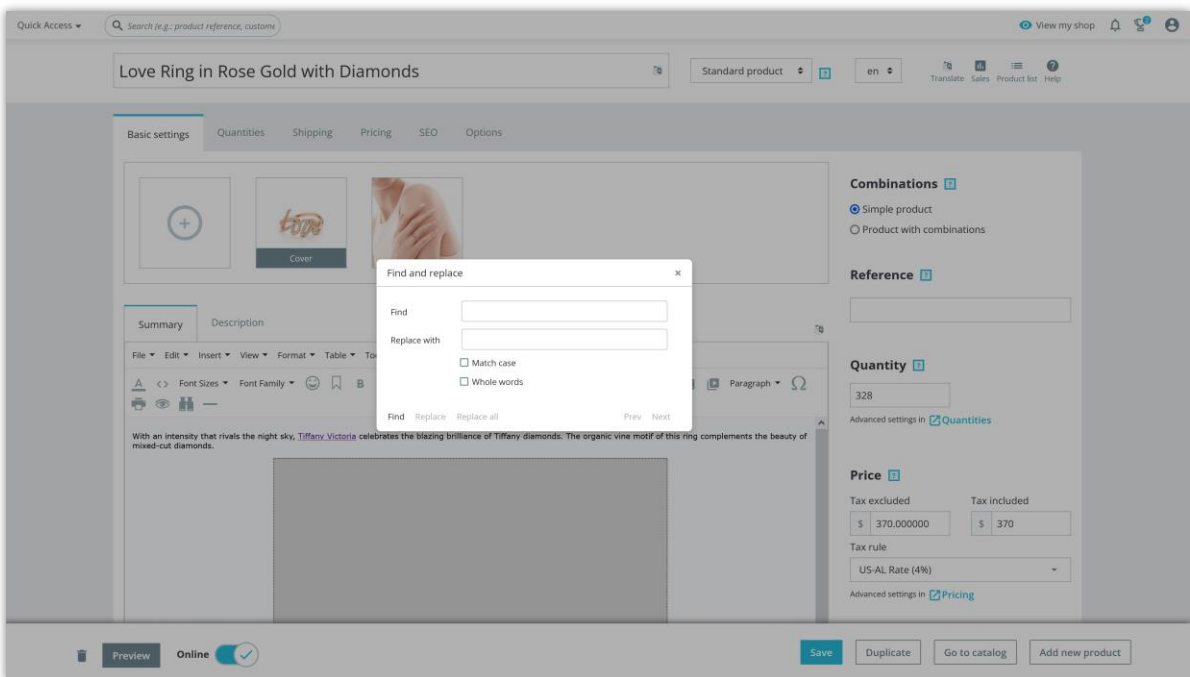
Quick Access ▾

Search (e.g.: product reference, custome

View my shop

Love Ring in Rose Gold with Diamonds

Standard product

en

Translate Sales Product list Help

Basic settings Quantities Shipping Pricing SEO Options

Cover

Summary Description

File ▾ Edit ▾ Insert ▾ View ▾ Format ▾ Table ▾ To

Font Sizes ▾ Font Family ▾ B

Paragraph ▾ Ω

With an intensity that rivals the night sky, Tiffany Victoria celebrates the blazing brilliance of Tiffany diamonds. The organic vine motif of this ring complements the beauty of mixed-cut diamonds.

Find and replace ×

Find

Replace with

☐ Match case

☐ Whole words

Find Replace Replace all Prev Next

Combinations

Simple product

Product with combinations

Reference

Quantity

328

Advanced settings in Quantities

Price

Tax excluded

Tax included

$ 370.000000

$ 370

Tax rule

US-AL Rate (4%)

Advanced settings in Pricing

Preview Online

Save Duplicate Go to catalog Add new product